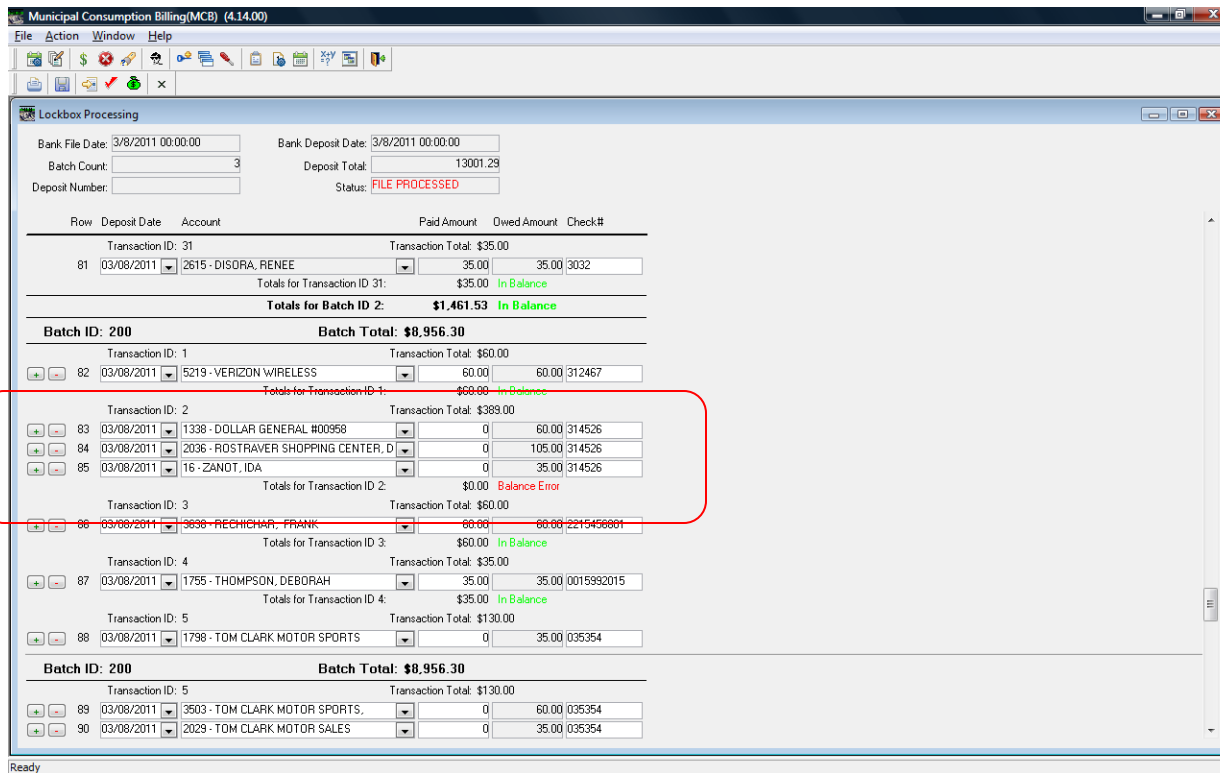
Municipal Consumption Billing(MCB) (4.14.00)

File Action Window Help

Lockbox Processing

Bank File Date: 3/8/2011 00:00:00
Bank Deposit Date: 3/7/2011 00:00:00
Batch Count: 3
Deposit Total: 13001.29
Deposit Number:
Status: FILE PROCESSED

| Row | Deposit Date | Account | Paid Amount | Owed Amount | Check# |
|---|---|---|---|---|---|
| | Transaction ID: 31 | | Transaction Total: $35.00 | | |
| 81 | 03/08/2011 | 2615 - DISORA, RENEE | 35.00 | 35.00 | 3032 |
| | | Totals for Transaction ID 31: | $35.00 | In Balance | |
| | | Totals for Batch ID 2: | $1,461.53 | In Balance | |

Batch ID: 200 Batch Total: $8,956.30

| Row | Deposit Date | Account | Paid Amount | Owed Amount | Check# |
|---|---|---|---|---|---|
| | Transaction ID: 1 | | Transaction Total: $60.00 | | |
| 82 | 03/08/2011 | 5219 - VERIZON WIRELESS | 60.00 | 60.00 | 312467 |
| | | Totals for Transaction ID 1: | $60.00 | In Balance | |
| | Transaction ID: 2 | | Transaction Total: $389.00 | | |
| 83 | 03/08/2011 | 1338 - DOLLAR GENERAL #00958 | 0 | 60.00 | 314526 |
| 84 | 03/08/2011 | 2036 - ROSTRAVER SHOPPING CENTER, D | 0 | 105.00 | 314526 |
| 85 | 03/08/2011 | 16 - ZANOT, IDA | 0 | 35.00 | 314526 |
| | | Totals for Transaction ID 2: | $0.00 | Balance Error | |
| | Transaction ID: 3 | | Transaction Total: $60.00 | | |
| 86 | 03/08/2011 | 3636 - RECHICHAR, FRANK | 60.00 | 60.00 | 2215456881 |
| | | Totals for Transaction ID 3: | $60.00 | In Balance | |
| | Transaction ID: 4 | | Transaction Total: $35.00 | | |
| 87 | 03/08/2011 | 1755 - THOMPSON, DEBORAH | 35.00 | 35.00 | 0015992015 |
| | | Totals for Transaction ID 4: | $35.00 | In Balance | |
| | Transaction ID: 5 | | Transaction Total: $130.00 | | |
| 88 | 03/08/2011 | 1798 - TOM CLARK MOTOR SPORTS | 0 | 35.00 | 035354 |

Batch ID: 200 Batch Total: $8,956.30

| Row | Deposit Date | Account | Paid Amount | Owed Amount | Check# |
|---|---|---|---|---|---|
| | Transaction ID: 5 | | Transaction Total: $130.00 | | |
| 89 | 03/08/2011 | 3503 - TOM CLARK MOTOR SPORTS, | 0 | 60.00 | 035354 |
| 90 | 03/08/2011 | 2029 - TOM CLARK MOTOR SALES | 0 | 35.00 | 035354 |

Ready